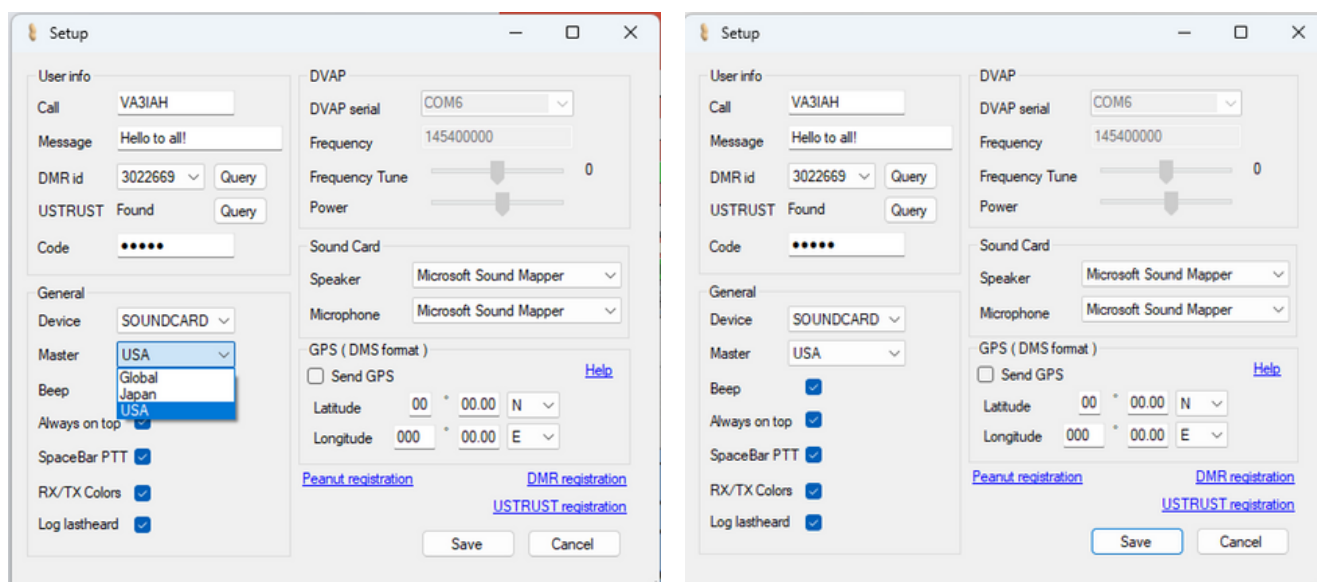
Setup

User info
Call VA3IAH
Message Hello to all!
DMR id 3022669 Query
USTRUST Found Query
Code •••••

General
Device SOUNDCARD
Master USA
Global
Japan
USA
Beep
Always on top
SpaceBar PTT
RX/TX Colors
Log lastheard

DVAP
DVAP serial COM6
Frequency 145400000
Frequency Tune 0
Power

Sound Card
Speaker Microsoft Sound Mapper
Microphone Microsoft Sound Mapper

GPS ( DMS format )
Send GPS Help
Latitude 00 ° 00.00 N
Longitude 000 ° 00.00 E

Peanut registration DMR registration
USTRUST registration
Save Cancel

Setup

User info
Call VA3IAH
Message Hello to all!
DMR id 3022669 Query
USTRUST Found Query
Code •••••

General
Device SOUNDCARD
Master USA
Beep
Always on top
SpaceBar PTT
RX/TX Colors
Log lastheard

DVAP
DVAP serial COM6
Frequency 145400000
Frequency Tune 0
Power

Sound Card
Speaker Microsoft Sound Mapper
Microphone Microsoft Sound Mapper

GPS ( DMS format )
Send GPS Help
Latitude 00 ° 00.00 N
Longitude 000 ° 00.00 E

Peanut registration DMR registration
USTRUST registration
Save Cancel